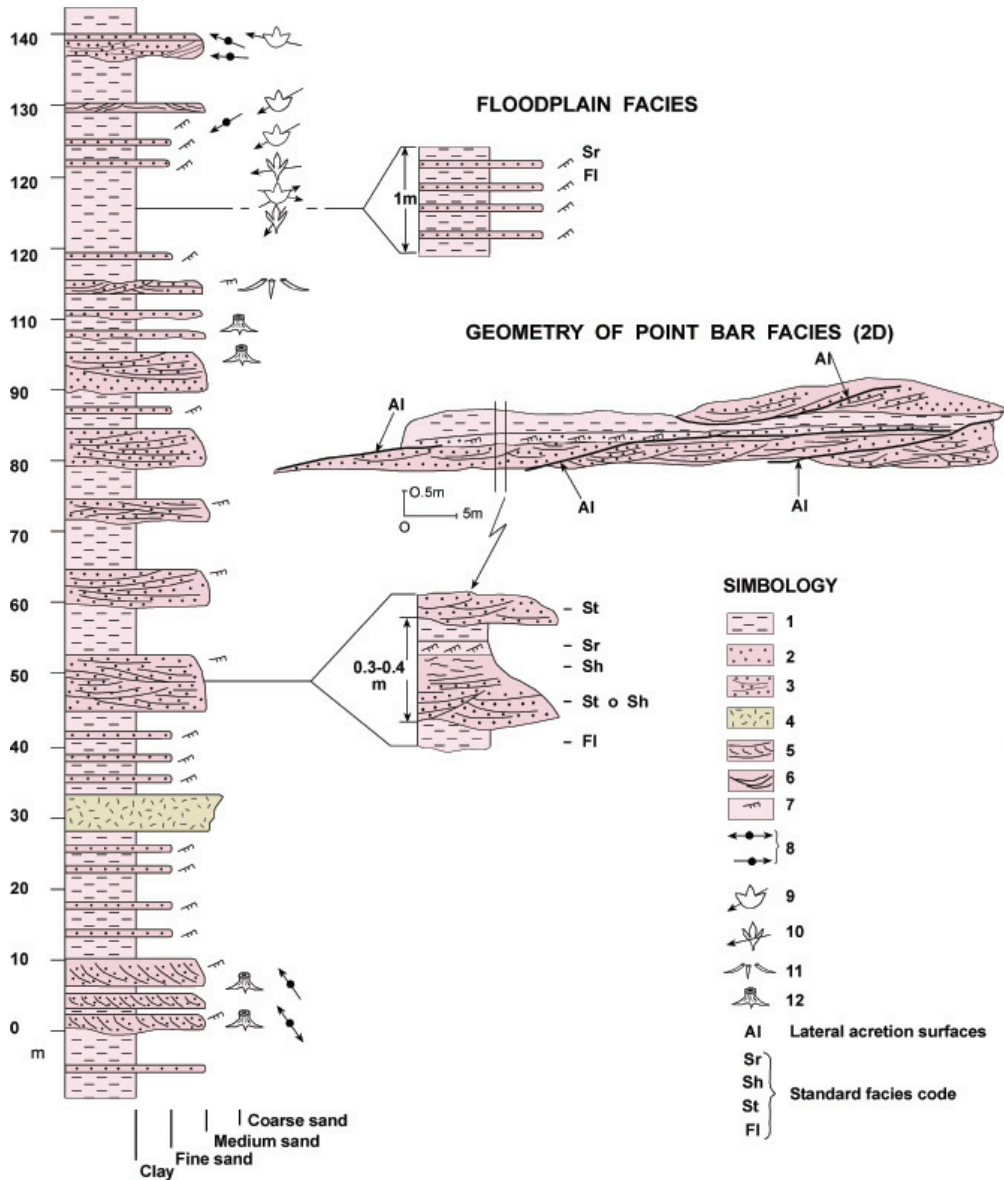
140
130
120
120
110
90
80
70
60
50
40
30
20
10
0
m

FLOODPLAIN FACIES

1m

Sr
Fl

GEOMETRY OF POINT BAR FACIES (2D)

AI
AI
AI
AI

O.5m
O
5m

0.3-0.4 m

- St
- Sr
- Sh
- St o Sh
- Fl

SIMBOLOGY
1
2
3
4
5
6
7
8
9
10
11
12
AI Lateral acretion surfaces
Sr
Sh
St
Fl
Standard facies code

Coarse sand
Medium sand
Fine sand
Clay